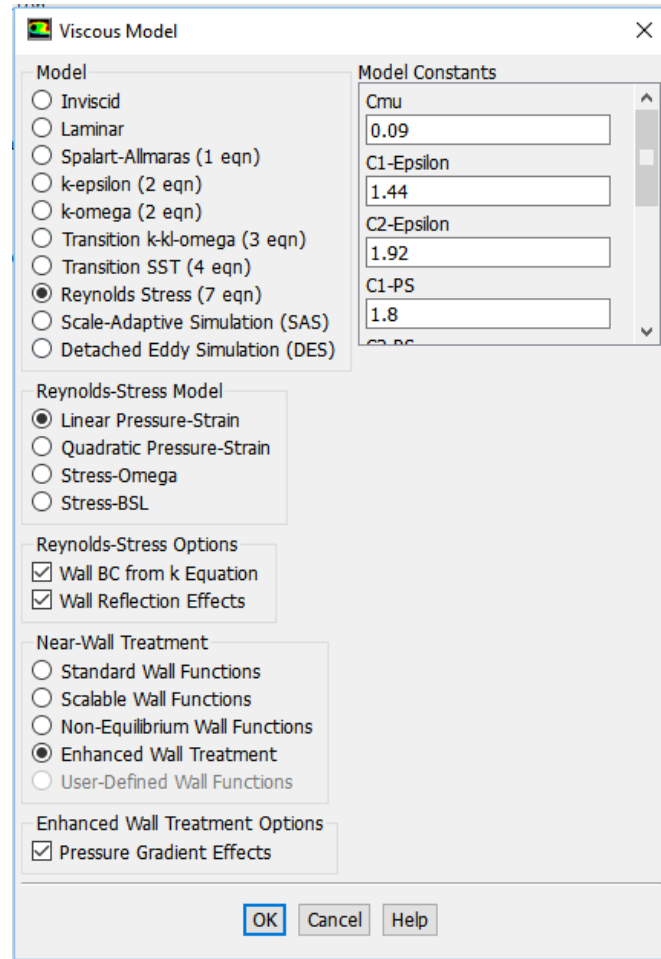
Viscous Model

Model
Inviscid
Laminar
Spalart-Allmaras (1 eqn)
k-epsilon (2 eqn)
k-omega (2 eqn)
Transition k-kl-omega (3 eqn)
Transition SST (4 eqn)
Reynolds Stress (7 eqn)
Scale-Adaptive Simulation (SAS)
Detached Eddy Simulation (DES)

Model Constants
Cmu
0.09
C1-Epsilon
1.44
C2-Epsilon
1.92
C1-PS
1.8
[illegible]

Reynolds-Stress Model
Linear Pressure-Strain
Quadratic Pressure-Strain
Stress-Omega
Stress-BSL

Reynolds-Stress Options
Wall BC from k Equation
Wall Reflection Effects

Near-Wall Treatment
Standard Wall Functions
Scalable Wall Functions
Non-Equilibrium Wall Functions
Enhanced Wall Treatment
User-Defined Wall Functions

Enhanced Wall Treatment Options
Pressure Gradient Effects

OK Cancel Help